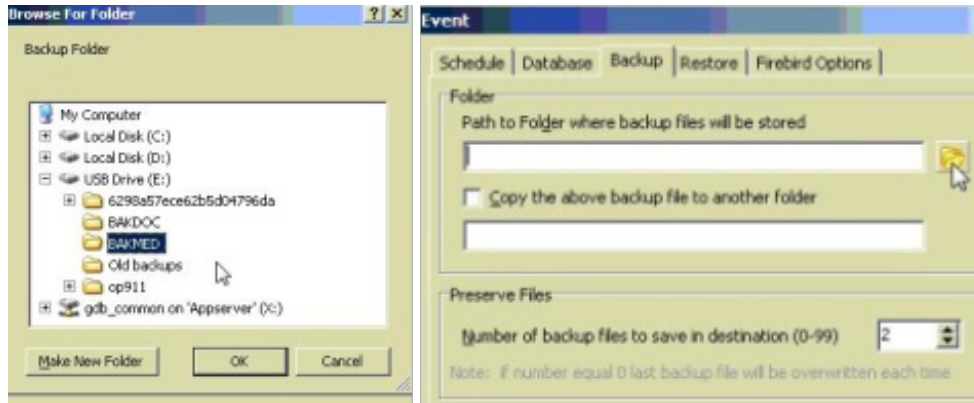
Browse For Folder ? ×

Backup Folder

My Computer
Local Disk (C:)
Local Disk (D:)
USB Drive (E:)
6298a57ece62b5d04796da
BAKDOC
BAKMED
Old backups
op911
gdb_common on 'Appserver' (X:)

Make New Folder OK Cancel

Event

Schedule Database Backup Restore Firebird Options

Folder
Path to Folder where backup files will be stored

Copy the above backup file to another folder

Preserve Files
Number of backup files to save in destination (0-99) 2
Note: if number equal 0 last backup file will be overwritten each time